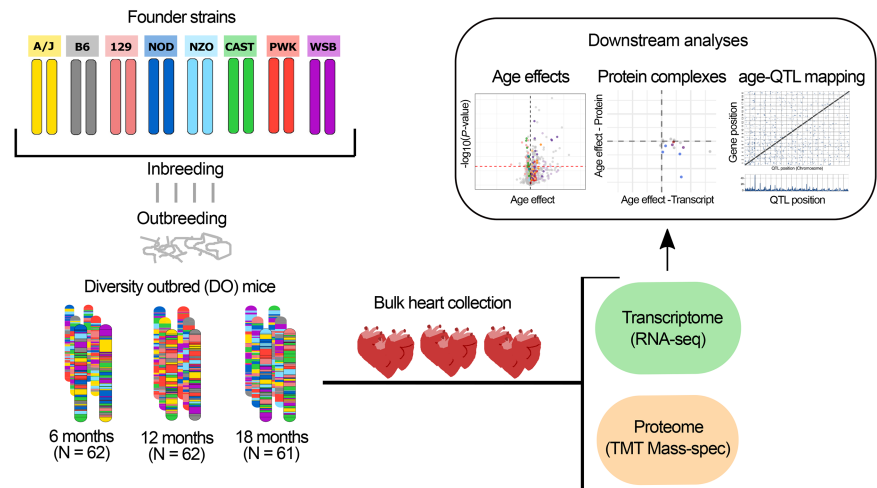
Founder strains

A/J B6 129 NOD NZO CAST PWK WSB

Inbreeding

Outbreeding

Diversity outbred (DO) mice

6 months
(N = 62)

12 months
(N = 62)

18 months
(N = 61)

Bulk heart collection

Downstream analyses

Age effects

$-\log10(P\text{-value})$

Age effect

Protein complexes

Age effect - Protein

Age effect -Transcript

age-QTL mapping

Gene position

QTL position (Chromosome)

QTL position

Transcriptome
(RNA-seq)

Proteome
(TMT Mass-spec)